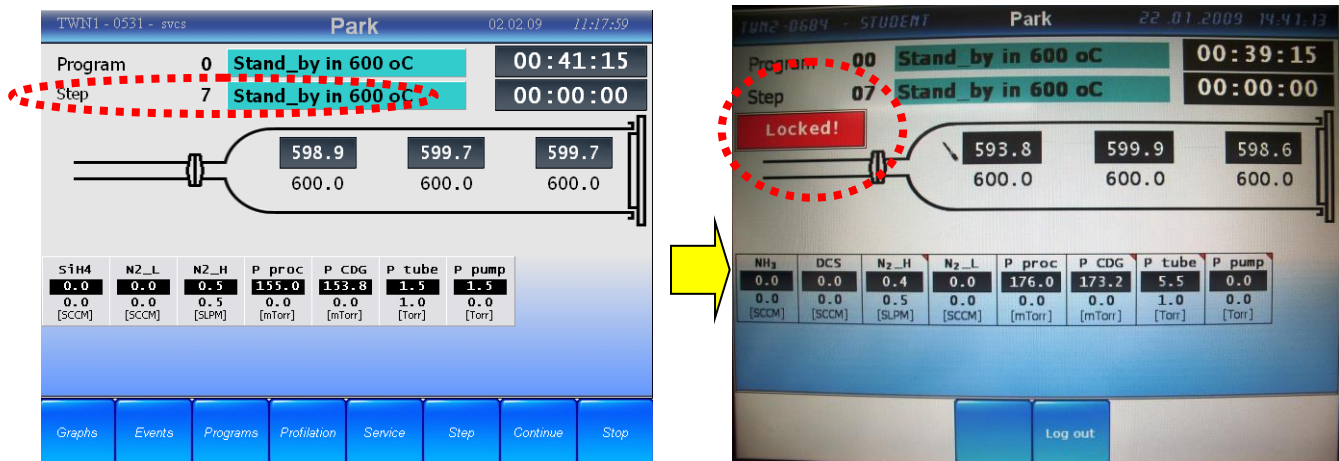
TWN1 - 0531 - svcs Park 02.02.09 11:17:59

Program 0 Stand_by in 600 oC 00:41:15
Step 7 Stand_by in 600 oC 00:00:00

598.9 599.7 599.7
600.0 600.0 600.0

| SiH4 | N2_L | N2_H | P proc | P CDG | P tube | P pump |
|---|---|---|---|---|---|---|
| 0.0 | 0.0 | 0.5 | 155.0 | 153.8 | 1.5 | 1.5 |
| 0.0 | 0.0 | 0.5 | 0.0 | 0.0 | 1.0 | 0.0 |
| [SCCM] | [SCCM] | [SLPM] | [mTorr] | [mTorr] | [Torr] | [Torr] |

Graphs Events Programs Profilation Service Step Continue Stop

TWN2-0684 - STUDENT Park 22.01.2009 14:41:13

Program 00 Stand_by in 600 oC 00:39:15
Step 07 Stand_by in 600 oC 00:00:00

Locked!

593.8 599.9 598.6
600.0 600.0 600.0

| $NH_3$ | DCS | N2_H | N2_L | P proc | P CDG | P tube | P pump |
|---|---|---|---|---|---|---|---|
| 0.0 | 0.0 | 0.4 | 0.0 | 176.0 | 173.2 | 5.5 | 0.0 |
| 0.0 | 0.0 | 0.5 | 0.0 | 0.0 | 0.0 | 1.0 | 0.0 |
| [SCCM] | [SCCM] | [SLPM] | [SCCM] | [mTorr] | [mTorr] | [Torr] | [Torr] |

Log out